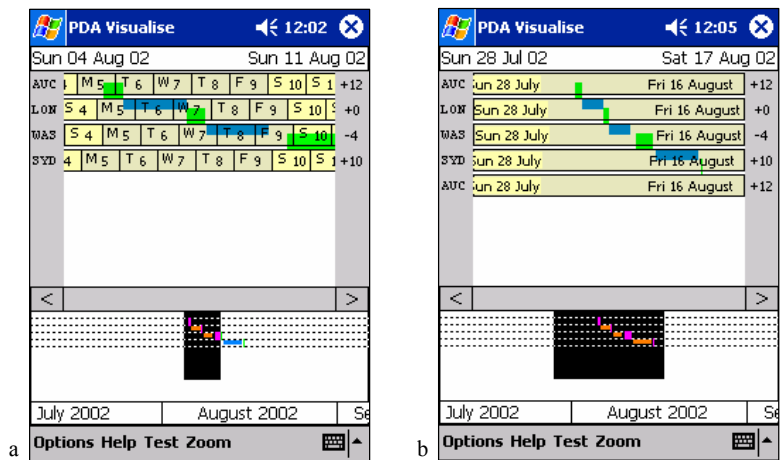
PDA Visualise 12:02

Sun 04 Aug 02 Sun 11 Aug 02

| | | |
|---|---|---|
| AUC | M 5 T 6 W 7 T 8 F 9 S 10 S 1 | +12 |
| LON | S 4 M 5 T 6 W 7 T 8 F 9 S 10 S | +0 |
| WAS | S 4 M 5 T 6 W 7 T 8 F 9 S 10 | -4 |
| SYD | 4 M 5 T 6 W 7 T 8 F 9 S 10 S 1 | +10 |

< >

July 2002 August 2002 Se

Options Help Test Zoom

a

PDA Visualise 12:05

Sun 28 Jul 02 Sat 17 Aug 02

| | | |
|---|---|---|
| AUC | Sun 28 July Fri 16 August | +12 |
| LON | Sun 28 July Fri 16 August | +0 |
| WAS | Sun 28 July Fri 16 August | -4 |
| SYD | Sun 28 July Fri 16 August | +10 |
| AUC | Sun 28 July Fri 16 August | +12 |

< >

July 2002 August 2002 Se

Options Help Test Zoom

b